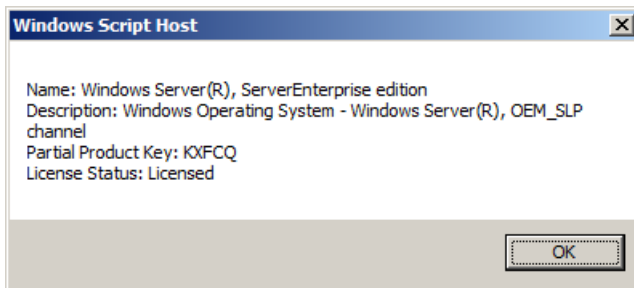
Windows Script Host

Name: Windows Server(R), ServerEnterprise edition
Description: Windows Operating System - Windows Server(R), OEM_SLP channel
Partial Product Key: KXFCQ
License Status: Licensed

OK